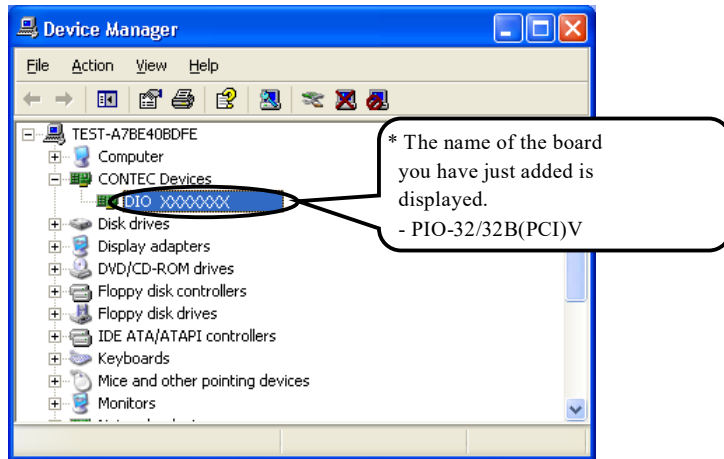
Device Manager

File Action View Help

TEST-A7BE40BDFE
Computer
CONTEC Devices
DIO XXXXXXX
Disk drives
Display adapters
DVD/CD-ROM drives
Floppy disk controllers
Floppy disk drives
IDE ATA/ATAPI controllers
Keyboards
Mice and other pointing devices
Monitors
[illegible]

* The name of the board you have just added is displayed.
- PIO-32/32B(PCI)V